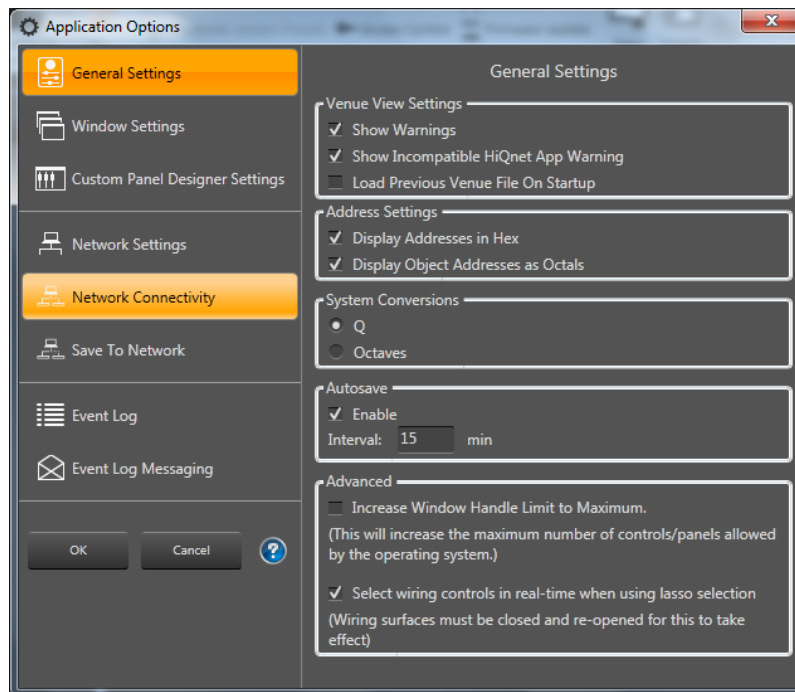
Application Options

General Settings

Window Settings

Custom Panel Designer Settings

Network Settings

Network Connectivity

Save To Network

Event Log

Event Log Messaging

OK

Cancel

?

General Settings

Venue View Settings

Show Warnings

Show Incompatible HiQnet App Warning

Load Previous Venue File On Startup

Address Settings

Display Addresses in Hex

Display Object Addresses as Octals

System Conversions

Q

Octaves

Autosave

Enable

Interval: 15 min

Advanced

Increase Window Handle Limit to Maximum.

(This will increase the maximum number of controls/panels allowed by the operating system.)

Select wiring controls in real-time when using lasso selection

(Wiring surfaces must be closed and re-opened for this to take effect)